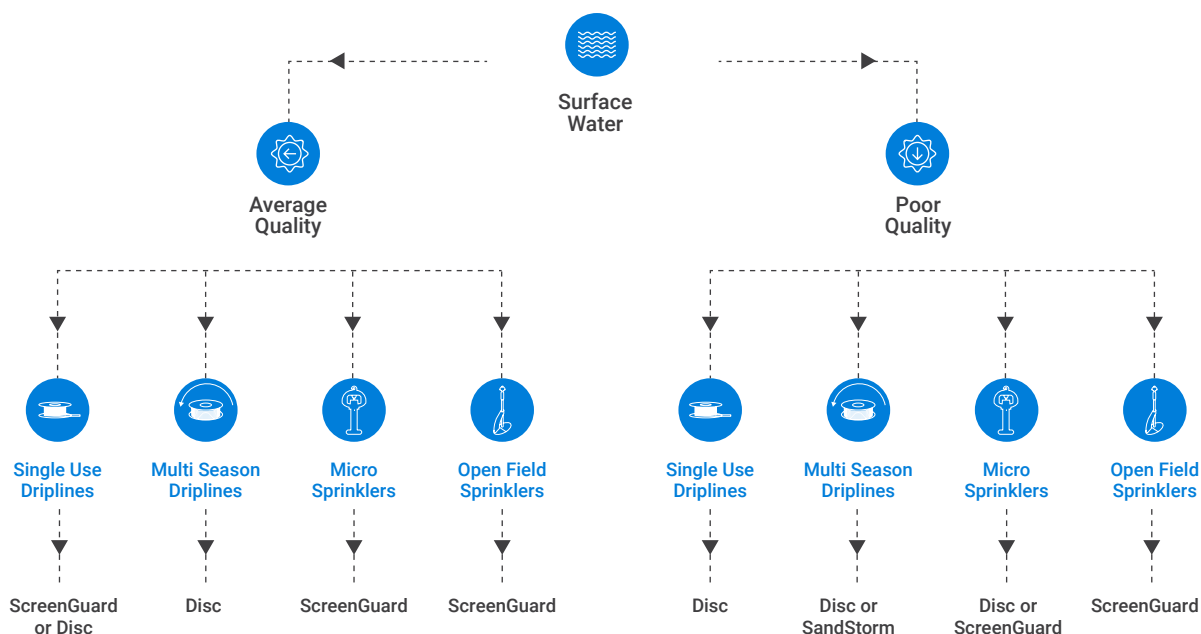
Surface Water

Average Quality

Poor Quality

Single Use Driplines

Multi Season Driplines

Micro Sprinklers

Open Field Sprinklers

Single Use Driplines

Multi Season Driplines

Micro Sprinklers

Open Field Sprinklers

ScreenGuard or Disc

Disc

ScreenGuard

ScreenGuard

Disc

Disc or SandStorm

Disc or ScreenGuard

ScreenGuard